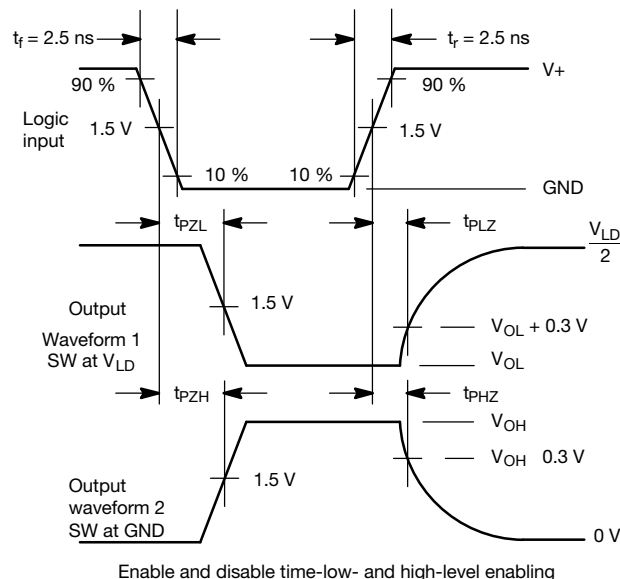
$t_f$ = 2.5 ns

$t_r$ = 2.5 ns

90 %

90 %

V+

Logic input

1.5 V

1.5 V

10 %

10 %

GND

$t_{PZL}$

$t_{PLZ}$

$\frac{V_{LD}}{2}$

Output

1.5 V

Waveform 1 SW at $V_{LD}$

$V_{OL}$ + 0.3 V

$V_{OL}$

$t_{PZH}$

$t_{PHZ}$

$V_{OH}$

$V_{OH}$ 0.3 V

1.5 V

Output waveform 2 SW at GND

0 V

Enable and disable time-low- and high-level enabling